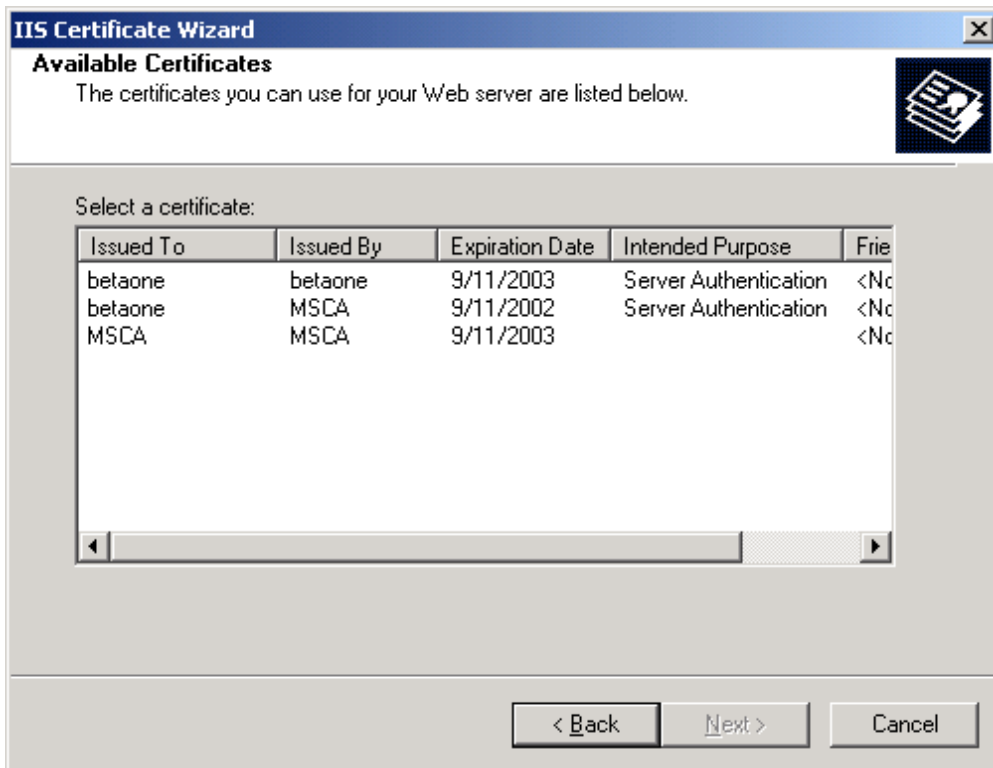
IIS Certificate Wizard

Available Certificates
The certificates you can use for your Web server are listed below.

Select a certificate:

| Issued To | Issued By | Expiration Date | Intended Purpose | Frie |
|---|---|---|---|---|
| betaone | betaone | 9/11/2003 | Server Authentication | <Nc |
| betaone | MSCA | 9/11/2002 | Server Authentication | <Nc |
| MSCA | MSCA | 9/11/2003 | | <Nc |

< Back   Next >   Cancel